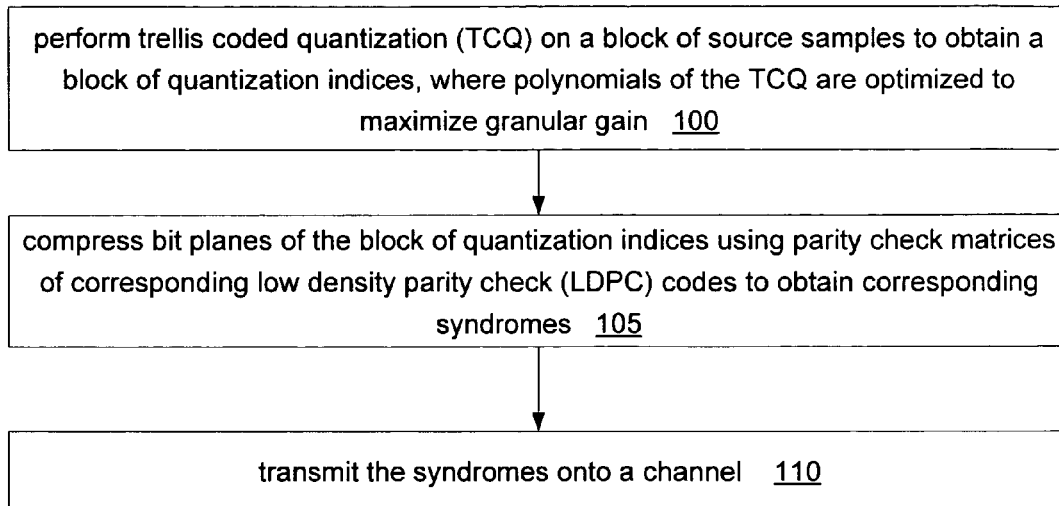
perform trellis coded quantization (TCQ) on a block of source samples to obtain a block of quantization indices, where polynomials of the TCQ are optimized to maximize granular gain 100

compress bit planes of the block of quantization indices using parity check matrices of corresponding low density parity check (LDPC) codes to obtain corresponding syndromes 105

transmit the syndromes onto a channel 110